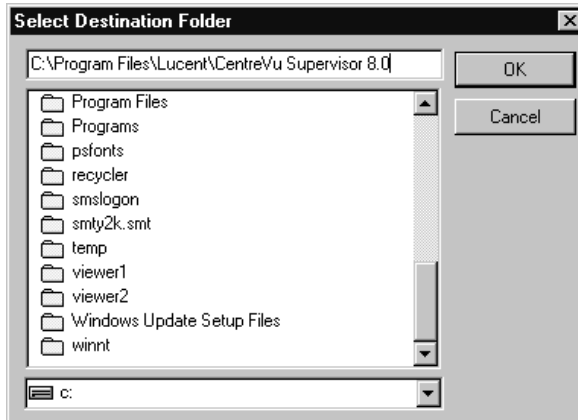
Select Destination Folder

C:\Program Files\Lucent\CentreVu Supervisor 8.0

OK

Cancel

Program Files
Programs
psfonts
recycler
smslogon
smty2k.smt
temp
viewer1
viewer2
Windows Update Setup Files
winnt

c: